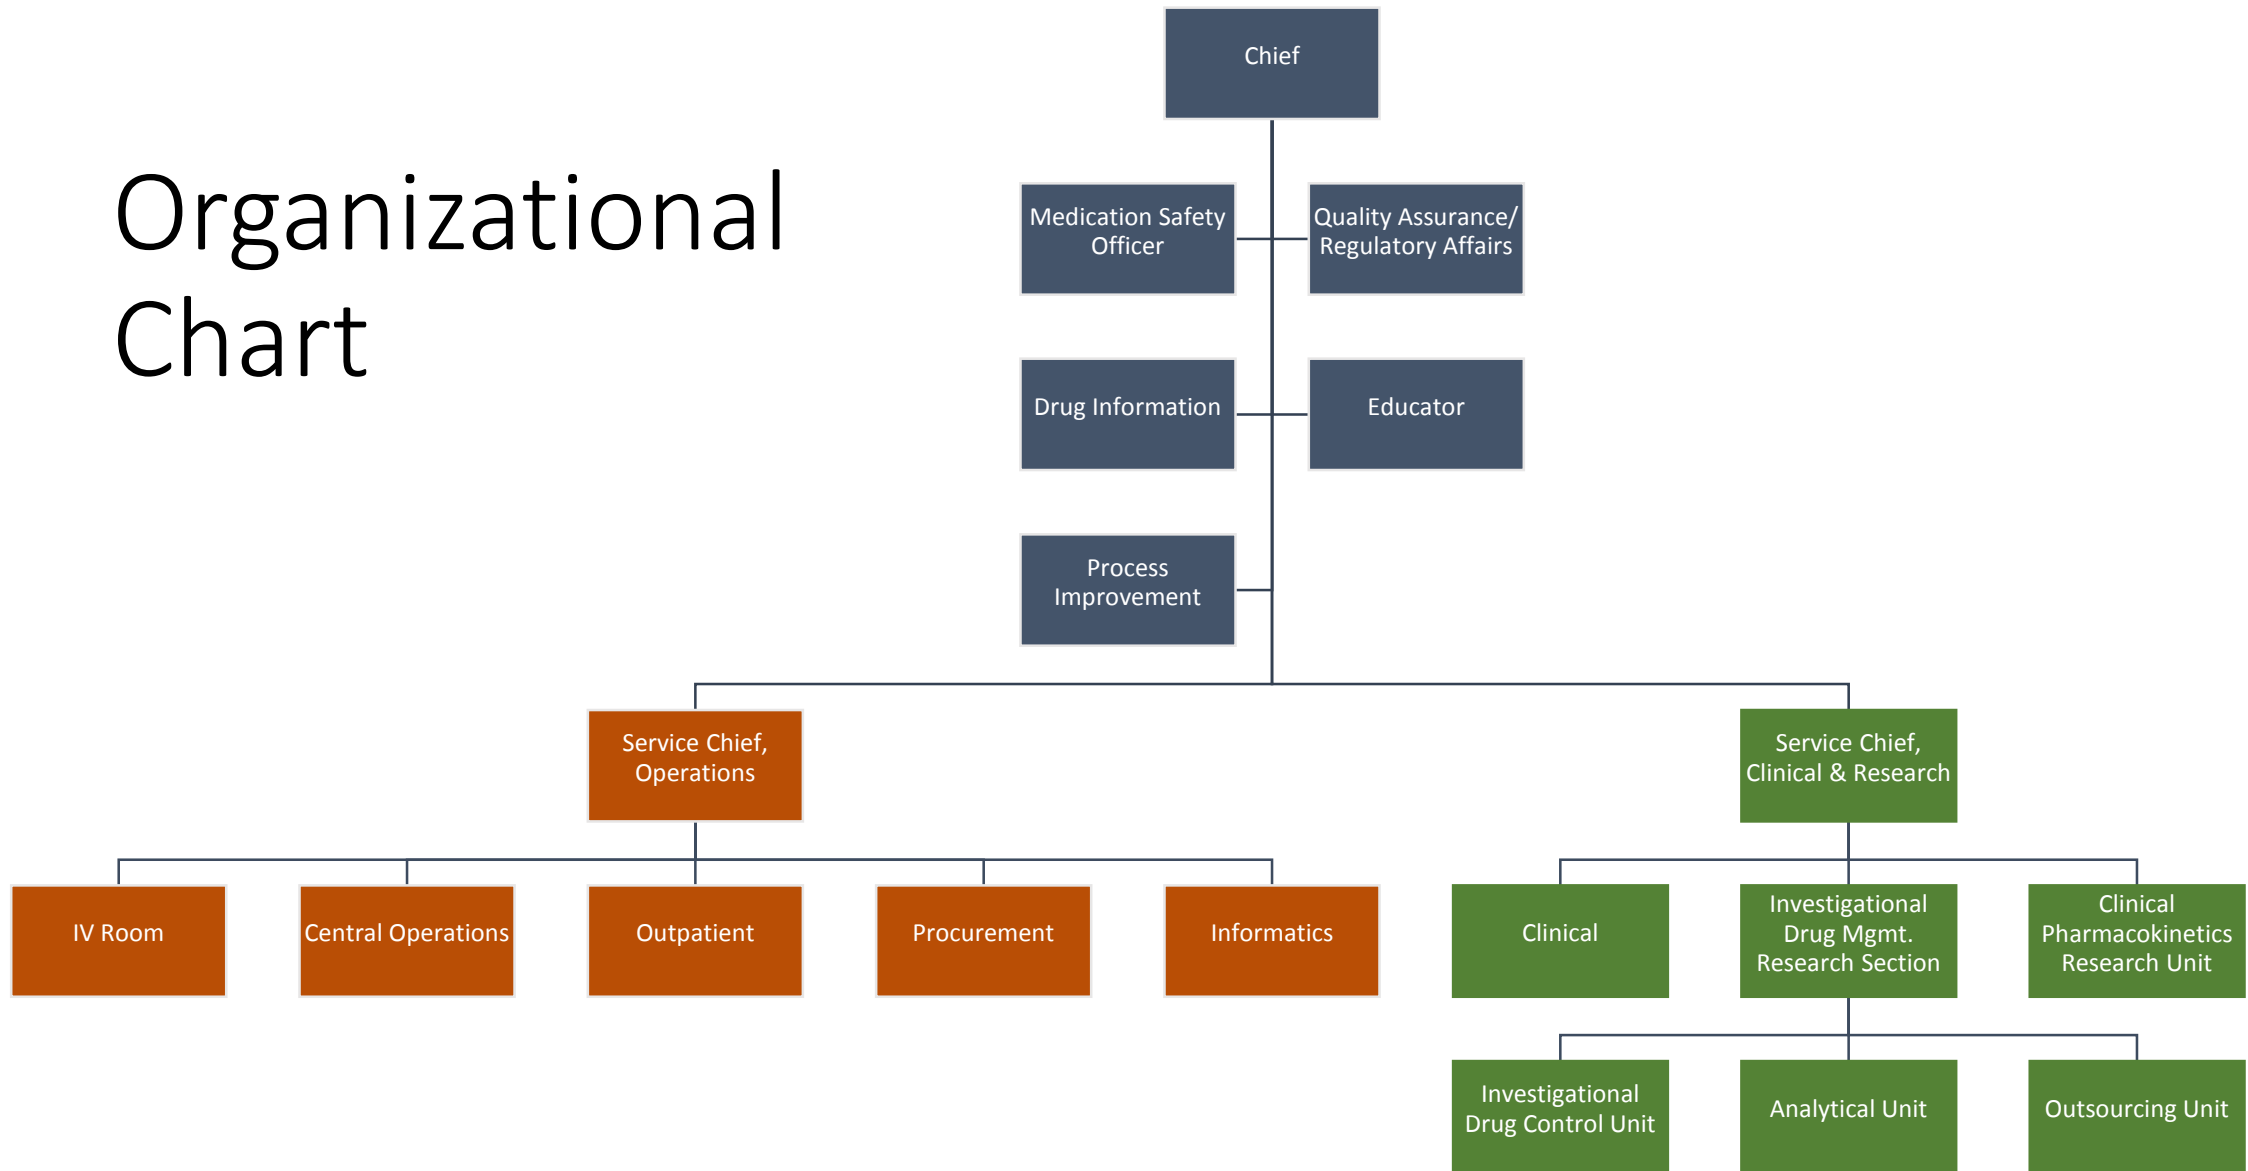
Organizational Chart

Chief

Medication Safety Officer

Quality Assurance/ Regulatory Affairs

Drug Information

Educator

Process Improvement

Service Chief, Operations

Service Chief, Clinical & Research

IV Room

Central Operations

Outpatient

Procurement

Informatics

Clinical

Investigational Drug Mgmt. Research Section

Clinical Pharmacokinetics Research Unit

Investigational Drug Control Unit

Analytical Unit

Outsourcing Unit